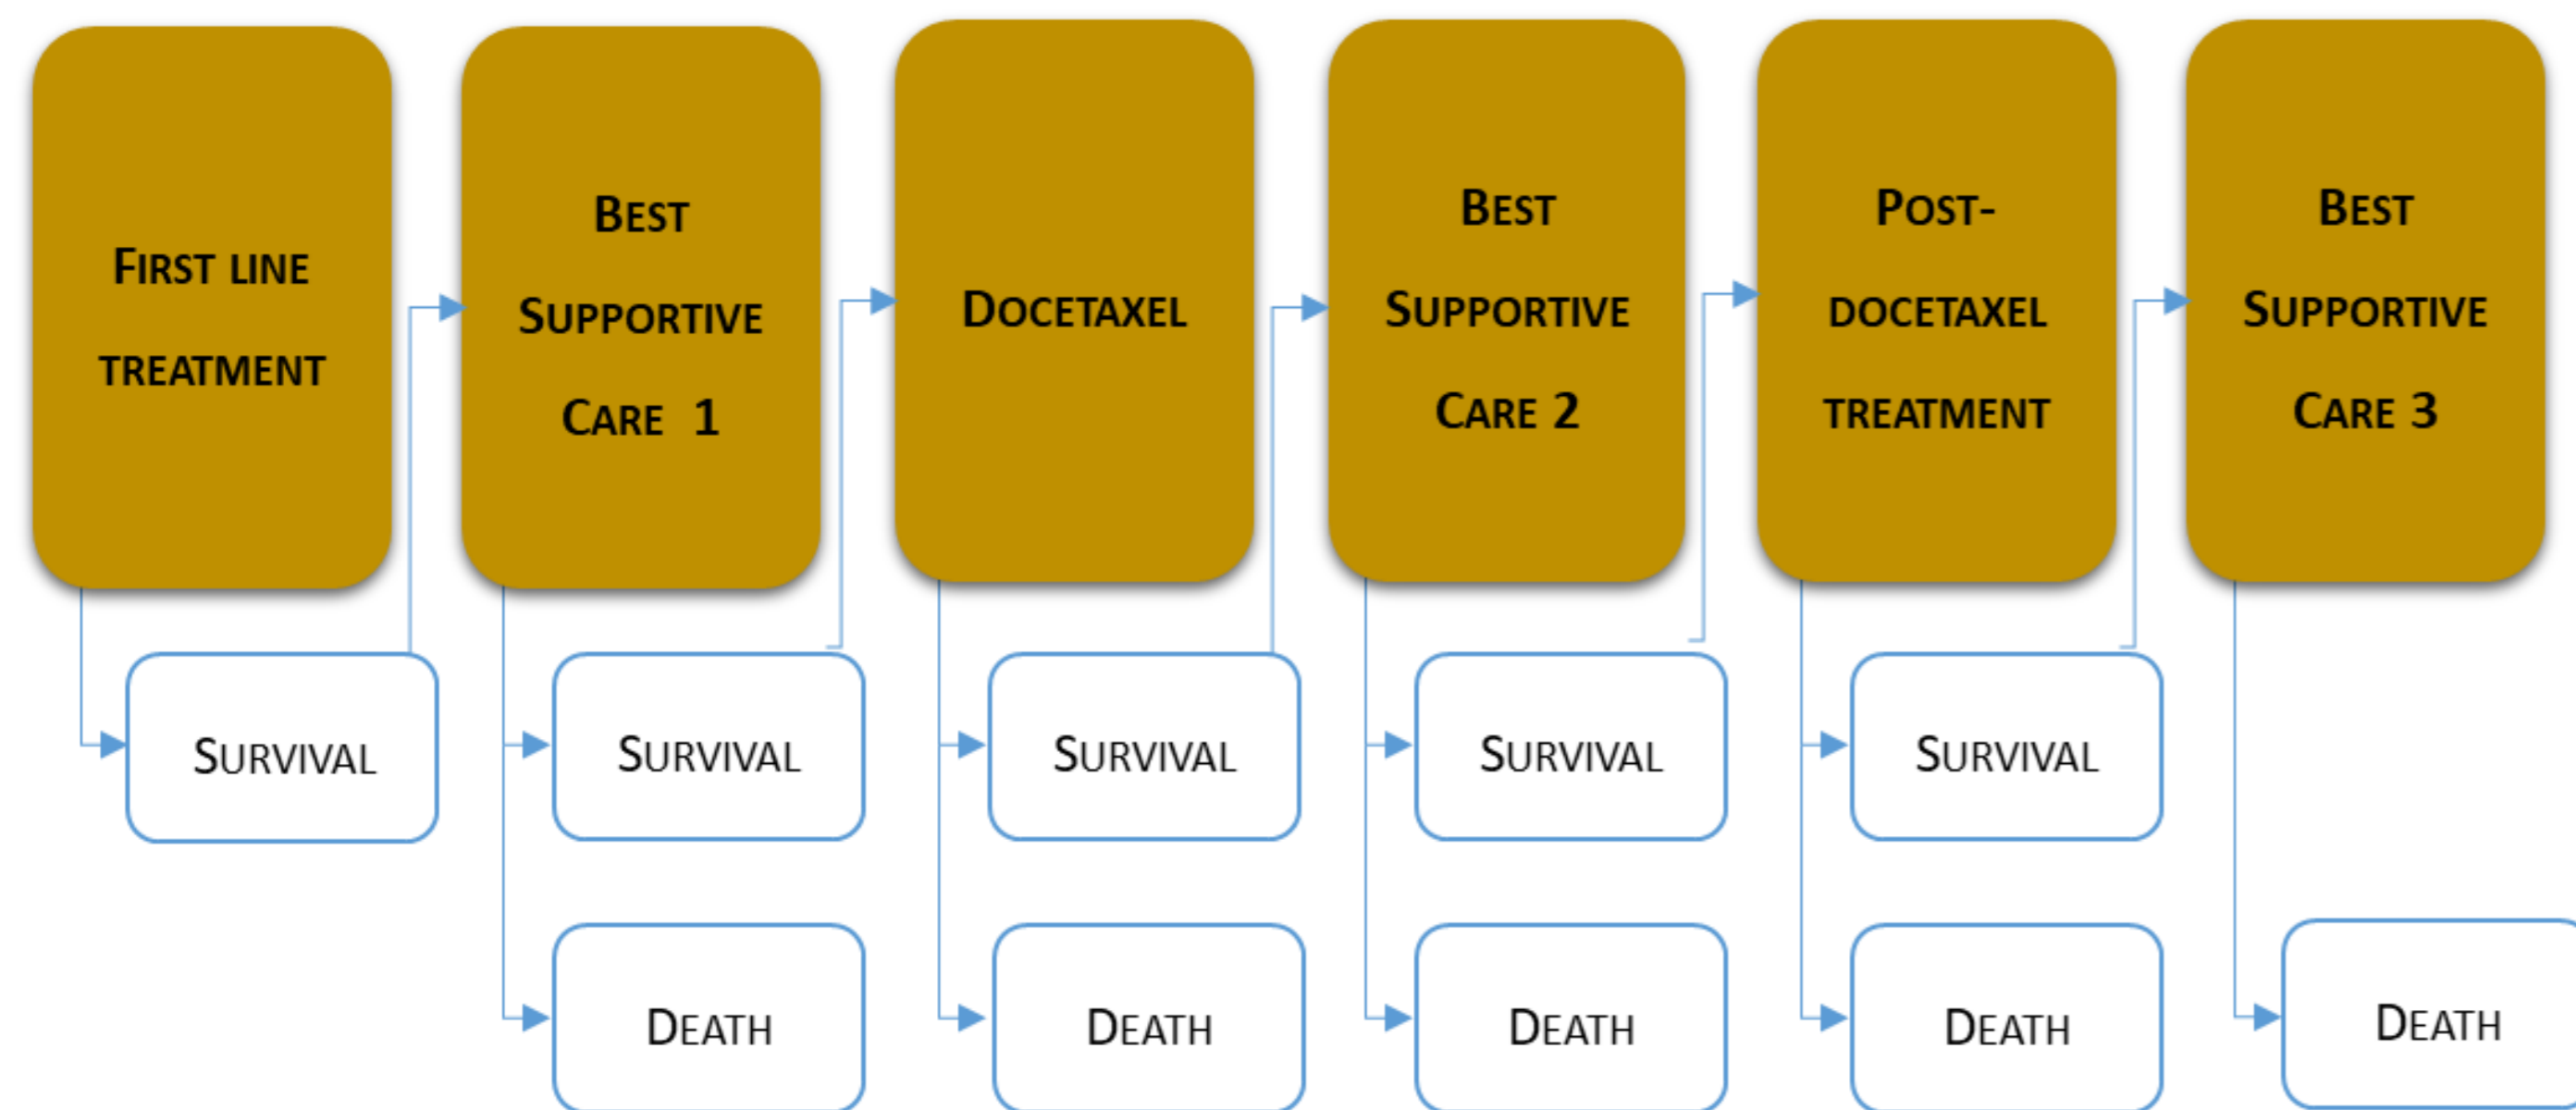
First line treatment

Best Supportive Care 1

Docetaxel

Best Supportive Care 2

Post-docetaxel treatment

Best Supportive Care 3

Survival

Survival

Death

Survival

Death

Survival

Death

Survival

Death

Death